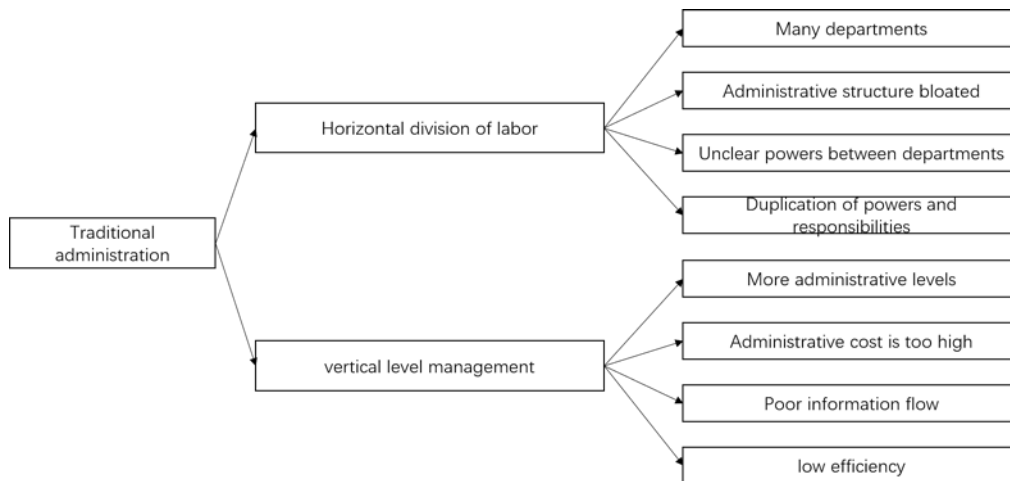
Traditional administration

Horizontal division of labor

Many departments

Administrative structure bloated

Unclear powers between departments

Duplication of powers and responsibilities

vertical level management

More administrative levels

Administrative cost is too high

Poor information flow

low efficiency